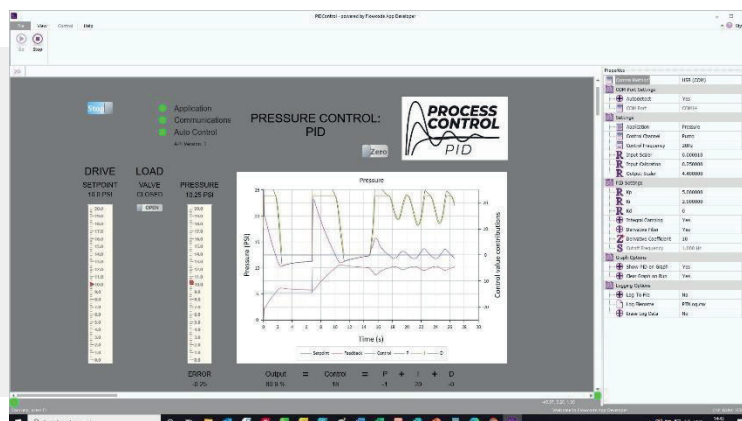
PIDControl - powered by Flowcode App Developer

File View Control Help

Go Stop

Stop

Application
Communications
Auto Control

PRESSURE CONTROL:
PID

PROCESS
CONTROL
PID

Zero

DRIVE
SETPOINT
10.0 PSI

LOAD
VALVE
CLOSED

OPEN

PRESSURE
10.25 PSI

ERROR
-0.25

Pressure

Pressure (PSI)

Control value contributions

Time (s)

Setpoint Feedback Control P I D

Output = Control = P + I + D

Properties

COM Port Settings
Autodetect Yes
Settings
Application Pressure
Control Channel
Control Frequency
Input Scaler
Input Calibration
Output Scaler
PID Settings
Kp
Ki
Kd
Integral Clamping Yes
Derivative Filter Yes
Derivative Coefficient 10
Graph Options
Show PID on Graph Yes
Clear Graph on Run Yes
Logging Options
Log To File No
Log Filename
Erase Log Data No